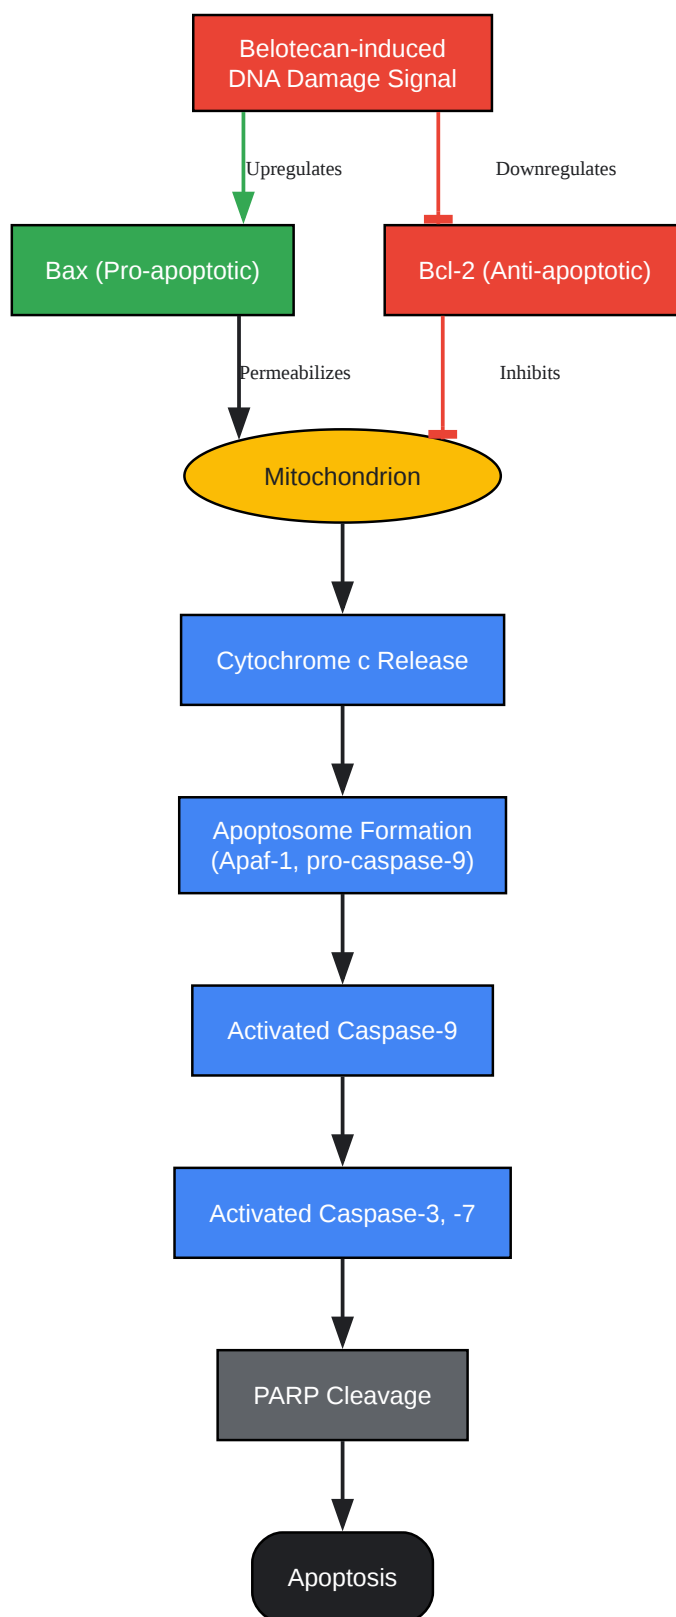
Belotecan-induced DNA Damage Signal

Upregulates

Downregulates

Bax (Pro-apoptotic)

Bcl-2 (Anti-apoptotic)

Permeabilizes

Inhibits

Mitochondrion

Cytochrome c Release

Apoptosome Formation (Apaf-1, pro-caspase-9)

Activated Caspase-9

Activated Caspase-3, -7

PARP Cleavage

Apoptosis